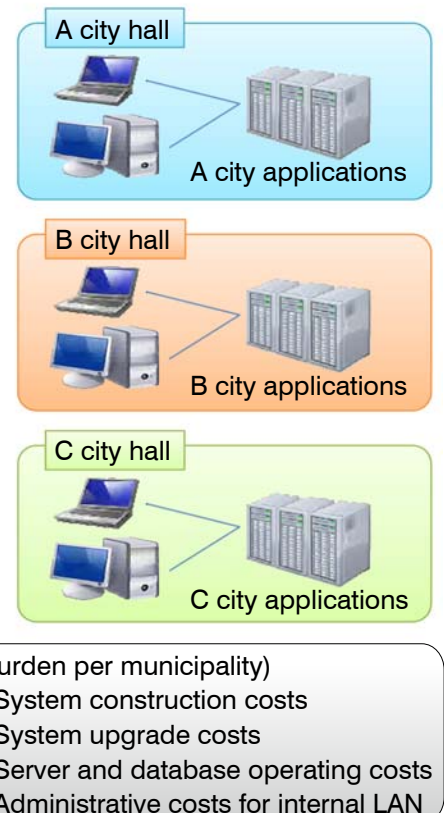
A city hall

A city applications

B city hall

B city applications

C city hall

C city applications

urden per municipality)
System construction costs
System upgrade costs
Server and database operating costs
Administrative costs for internal LAN